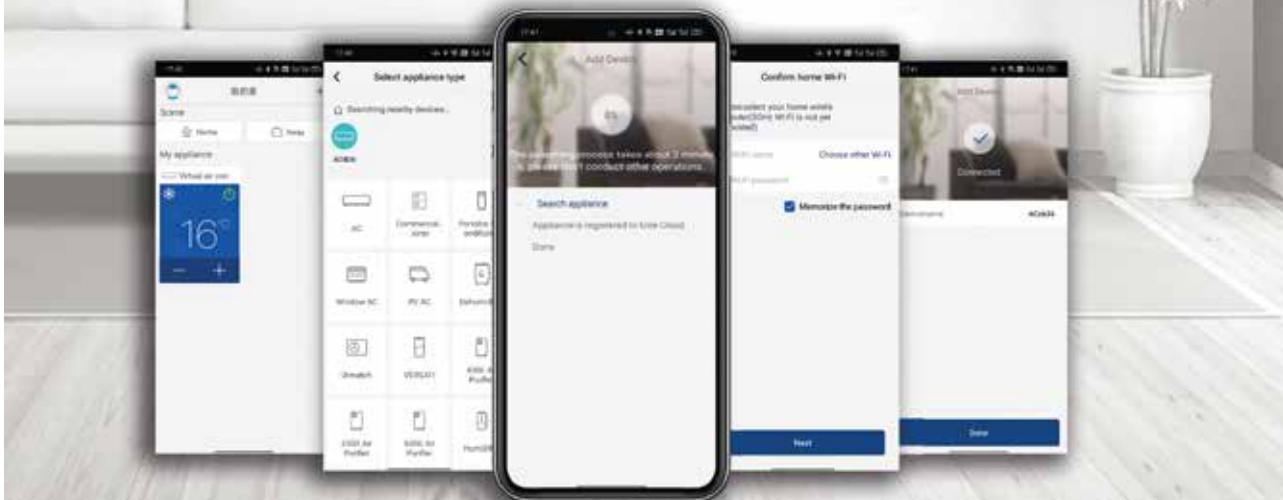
Scene
Home
Away
My appliance
Virtual air con
16°

Select appliance type
Searching nearby devices...
AC
Commercial Aircon
Portable
Window AC
RV AC
Dehumidifier
Unmatch
VERSATI
Air Purifier
Air Purifier
Air Purifier
Humidifier

Add Device
0%
The pairing process takes about 3 minutes, please don't conduct other operations.
Search appliance
Appliance is registered to Gree Cloud
Done

Confirm home Wi-Fi
Please select your home wireless router(5GHz Wi-Fi is not yet supported)
Wi-Fi name
Choose other Wi-Fi
Wi-Fi password
Memorize the password
Next

Add Device
Connected
Device name
Done